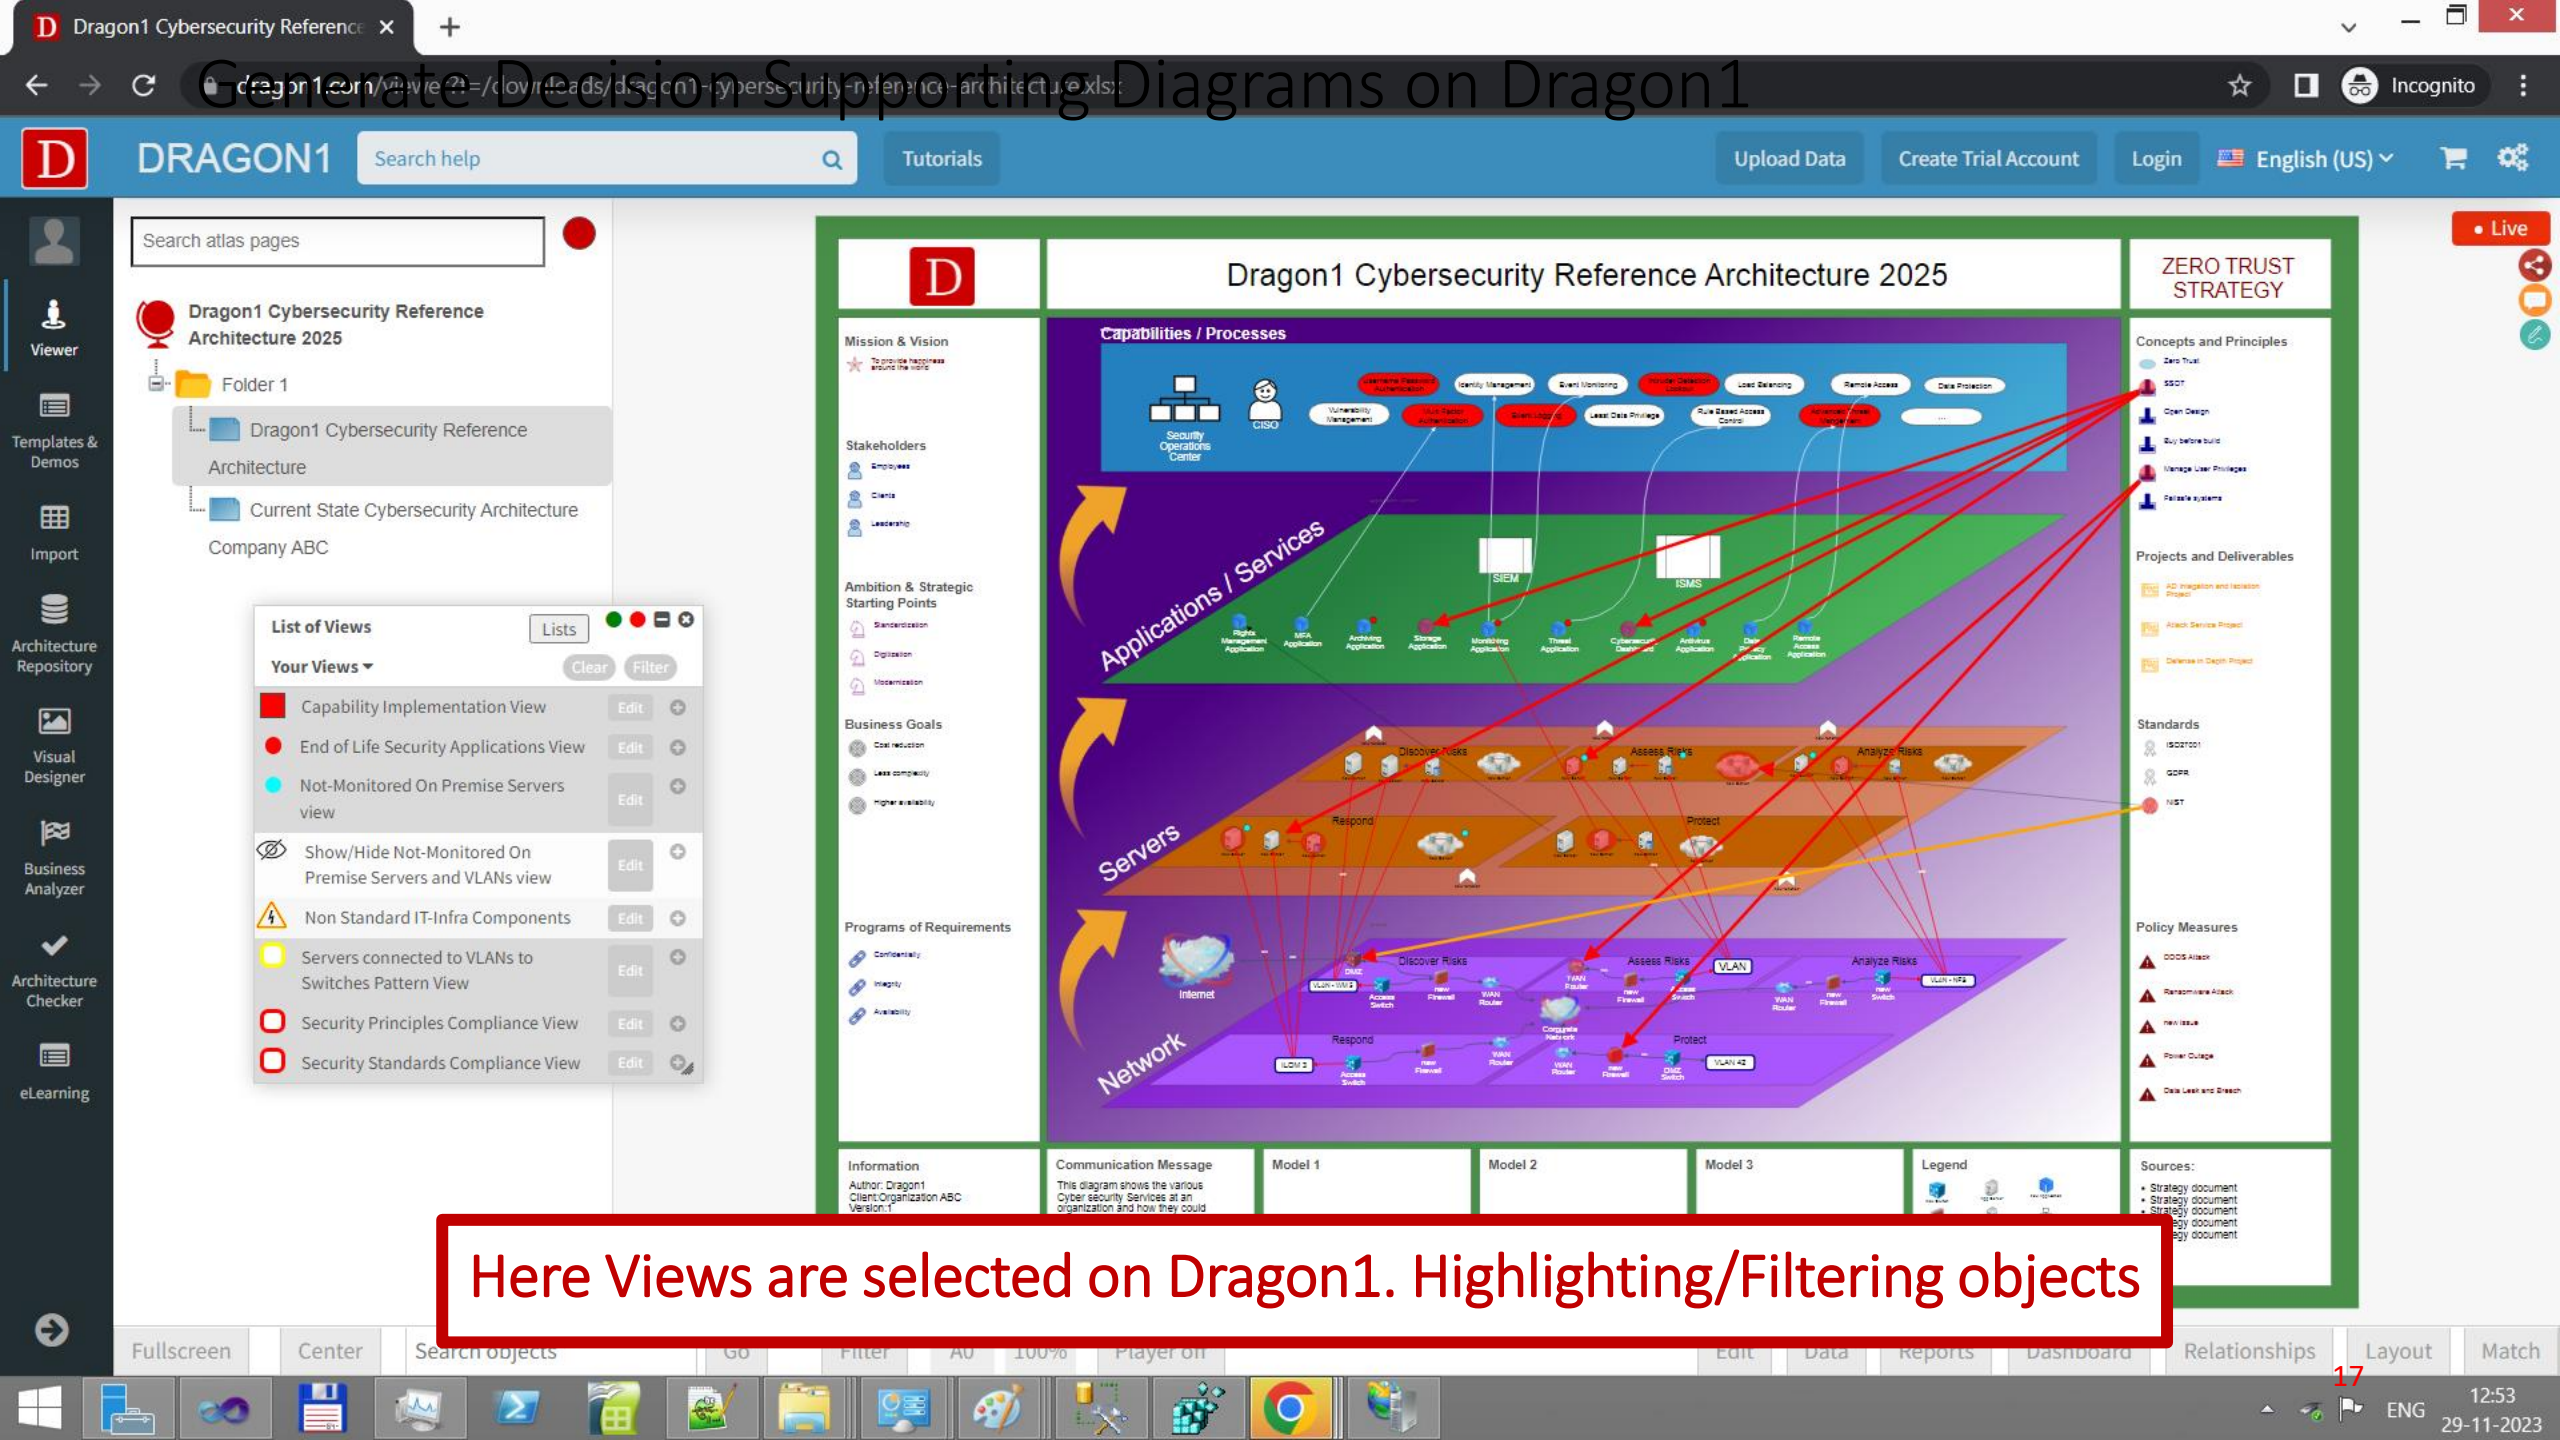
Dragon1 Cybersecurity Reference

Generate Decision Supporting Diagrams on Dragon1

dragon1.com/viewer?=/downloads/dragon1-cybersecurity-reference-architecture.xlsx

Incognito

DRAGON1 Search help Tutorials Upload Data Create Trial Account Login English (US)

Viewer
Templates & Demos
Import
Architecture Repository
Visual Designer
Business Analyzer
Architecture Checker
eLearning

Search atlas pages

Dragon1 Cybersecurity Reference Architecture 2025
Folder 1
Dragon1 Cybersecurity Reference Architecture
Current State Cybersecurity Architecture Company ABC

List of Views Lists
Your Views Clear Filter
Capability Implementation View Edit
End of Life Security Applications View Edit
Not-Monitored On Premise Servers view Edit
Show/Hide Not-Monitored On Premise Servers and VLANs view Edit
Non Standard IT-Infra Components Edit
Servers connected to VLANs to Switches Pattern View Edit
Security Principles Compliance View Edit
Security Standards Compliance View Edit

Live

Dragon1 Cybersecurity Reference Architecture 2025
ZERO TRUST STRATEGY

Mission & Vision
Stakeholders
Ambition & Strategic Starting Points
Business Goals
Programs of Requirements

Capabilities / Processes
Security Operations Center
CISO
Applications / Services
SIEM
ISMS
Servers
Discover Risks
Assess Risks
Analyze Risks
Respond
Protect
Network
Internet
VLAN

Concepts and Principles
Projects and Deliverables
Standards
Policy Measures

Information
Author: Dragon1
Client:Organization ABC
Version:1
Communication Message
This diagram shows the various Cyber security Services at an organization and how they could
Model 1
Model 2
Model 3
Legend
Sources:
• Strategy document
• Strategy document
• Strategy document

Here Views are selected on Dragon1. Highlighting/Filtering objects

Fullscreen Center Search objects Go Filter AO 100% Player on Edit Data Reports Dashboard Relationships Layout Match

17
ENG 12:53 29-11-2023